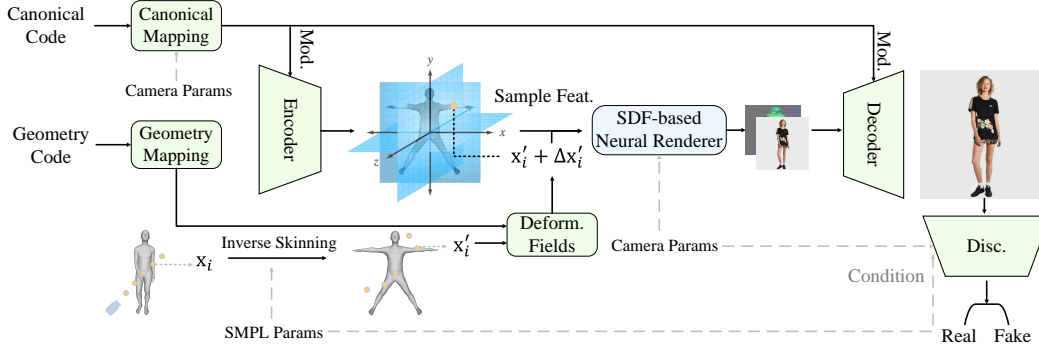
Canonical Code

Canonical Mapping

Mod.

Mod.

Camera Params

Encoder

Sample Feat.

SDF-based Neural Renderer

Decoder

Geometry Code

Geometry Mapping

$y$

$x$

$z$

$x_i' + \Delta x_i'$

Deform. Fields

$x_i$

Inverse Skinning

$x_i'$

Camera Params

Disc.

Condition

SMPL Params

Real

Fake